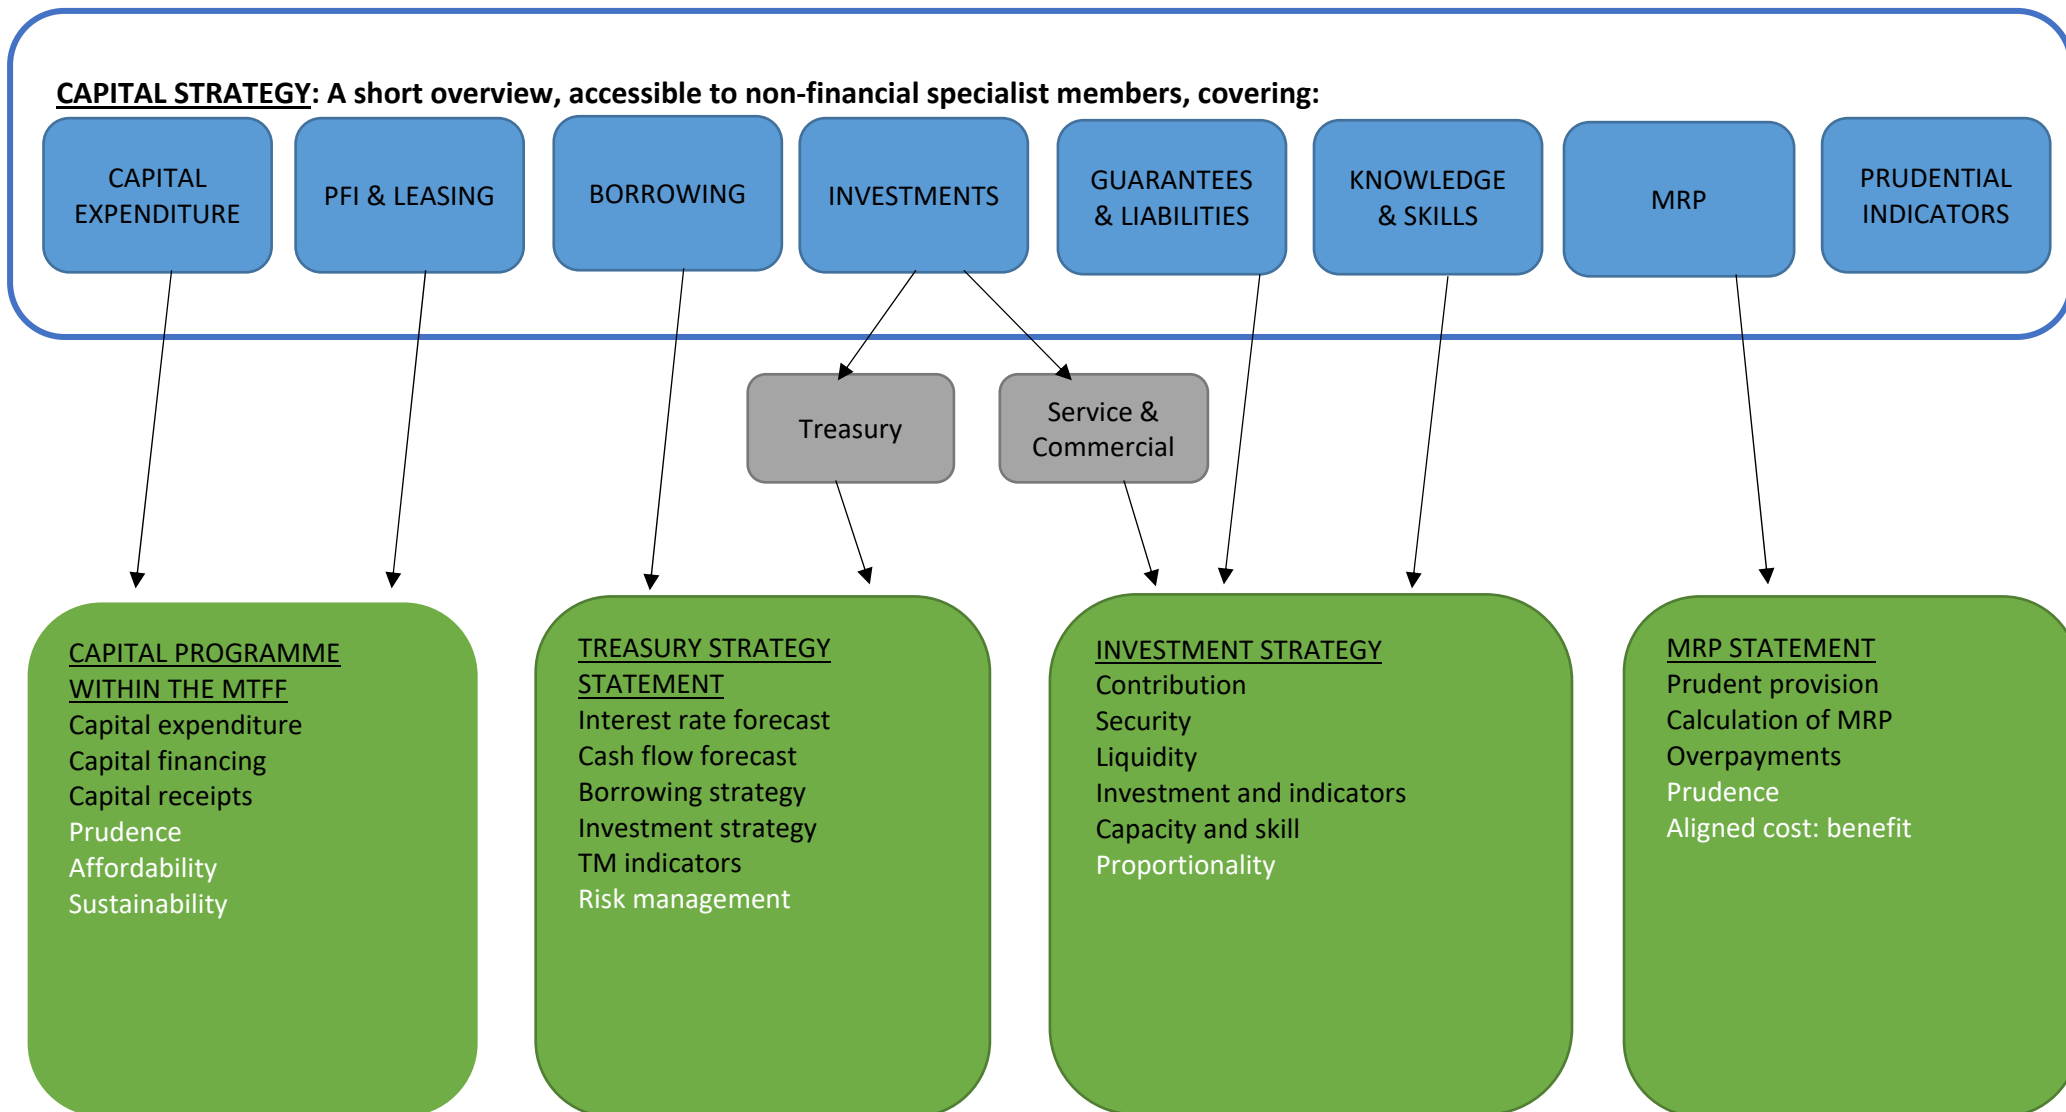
CAPITAL STRATEGY: A short overview, accessible to non-financial specialist members, covering:

CAPITAL EXPENDITURE

PFI & LEASING

BORROWING

INVESTMENTS

GUARANTEES & LIABILITIES

KNOWLEDGE & SKILLS

MRP

PRUDENTIAL INDICATORS

Treasury

Service & Commercial

CAPITAL PROGRAMME WITHIN THE MTFF
Capital expenditure
Capital financing
Capital receipts
Prudence
Affordability
Sustainability

TREASURY STRATEGY STATEMENT
Interest rate forecast
Cash flow forecast
Borrowing strategy
Investment strategy
TM indicators
Risk management

INVESTMENT STRATEGY
Contribution
Security
Liquidity
Investment and indicators
Capacity and skill
Proportionality

MRP STATEMENT
Prudent provision
Calculation of MRP
Overpayments
Prudence
Aligned cost: benefit